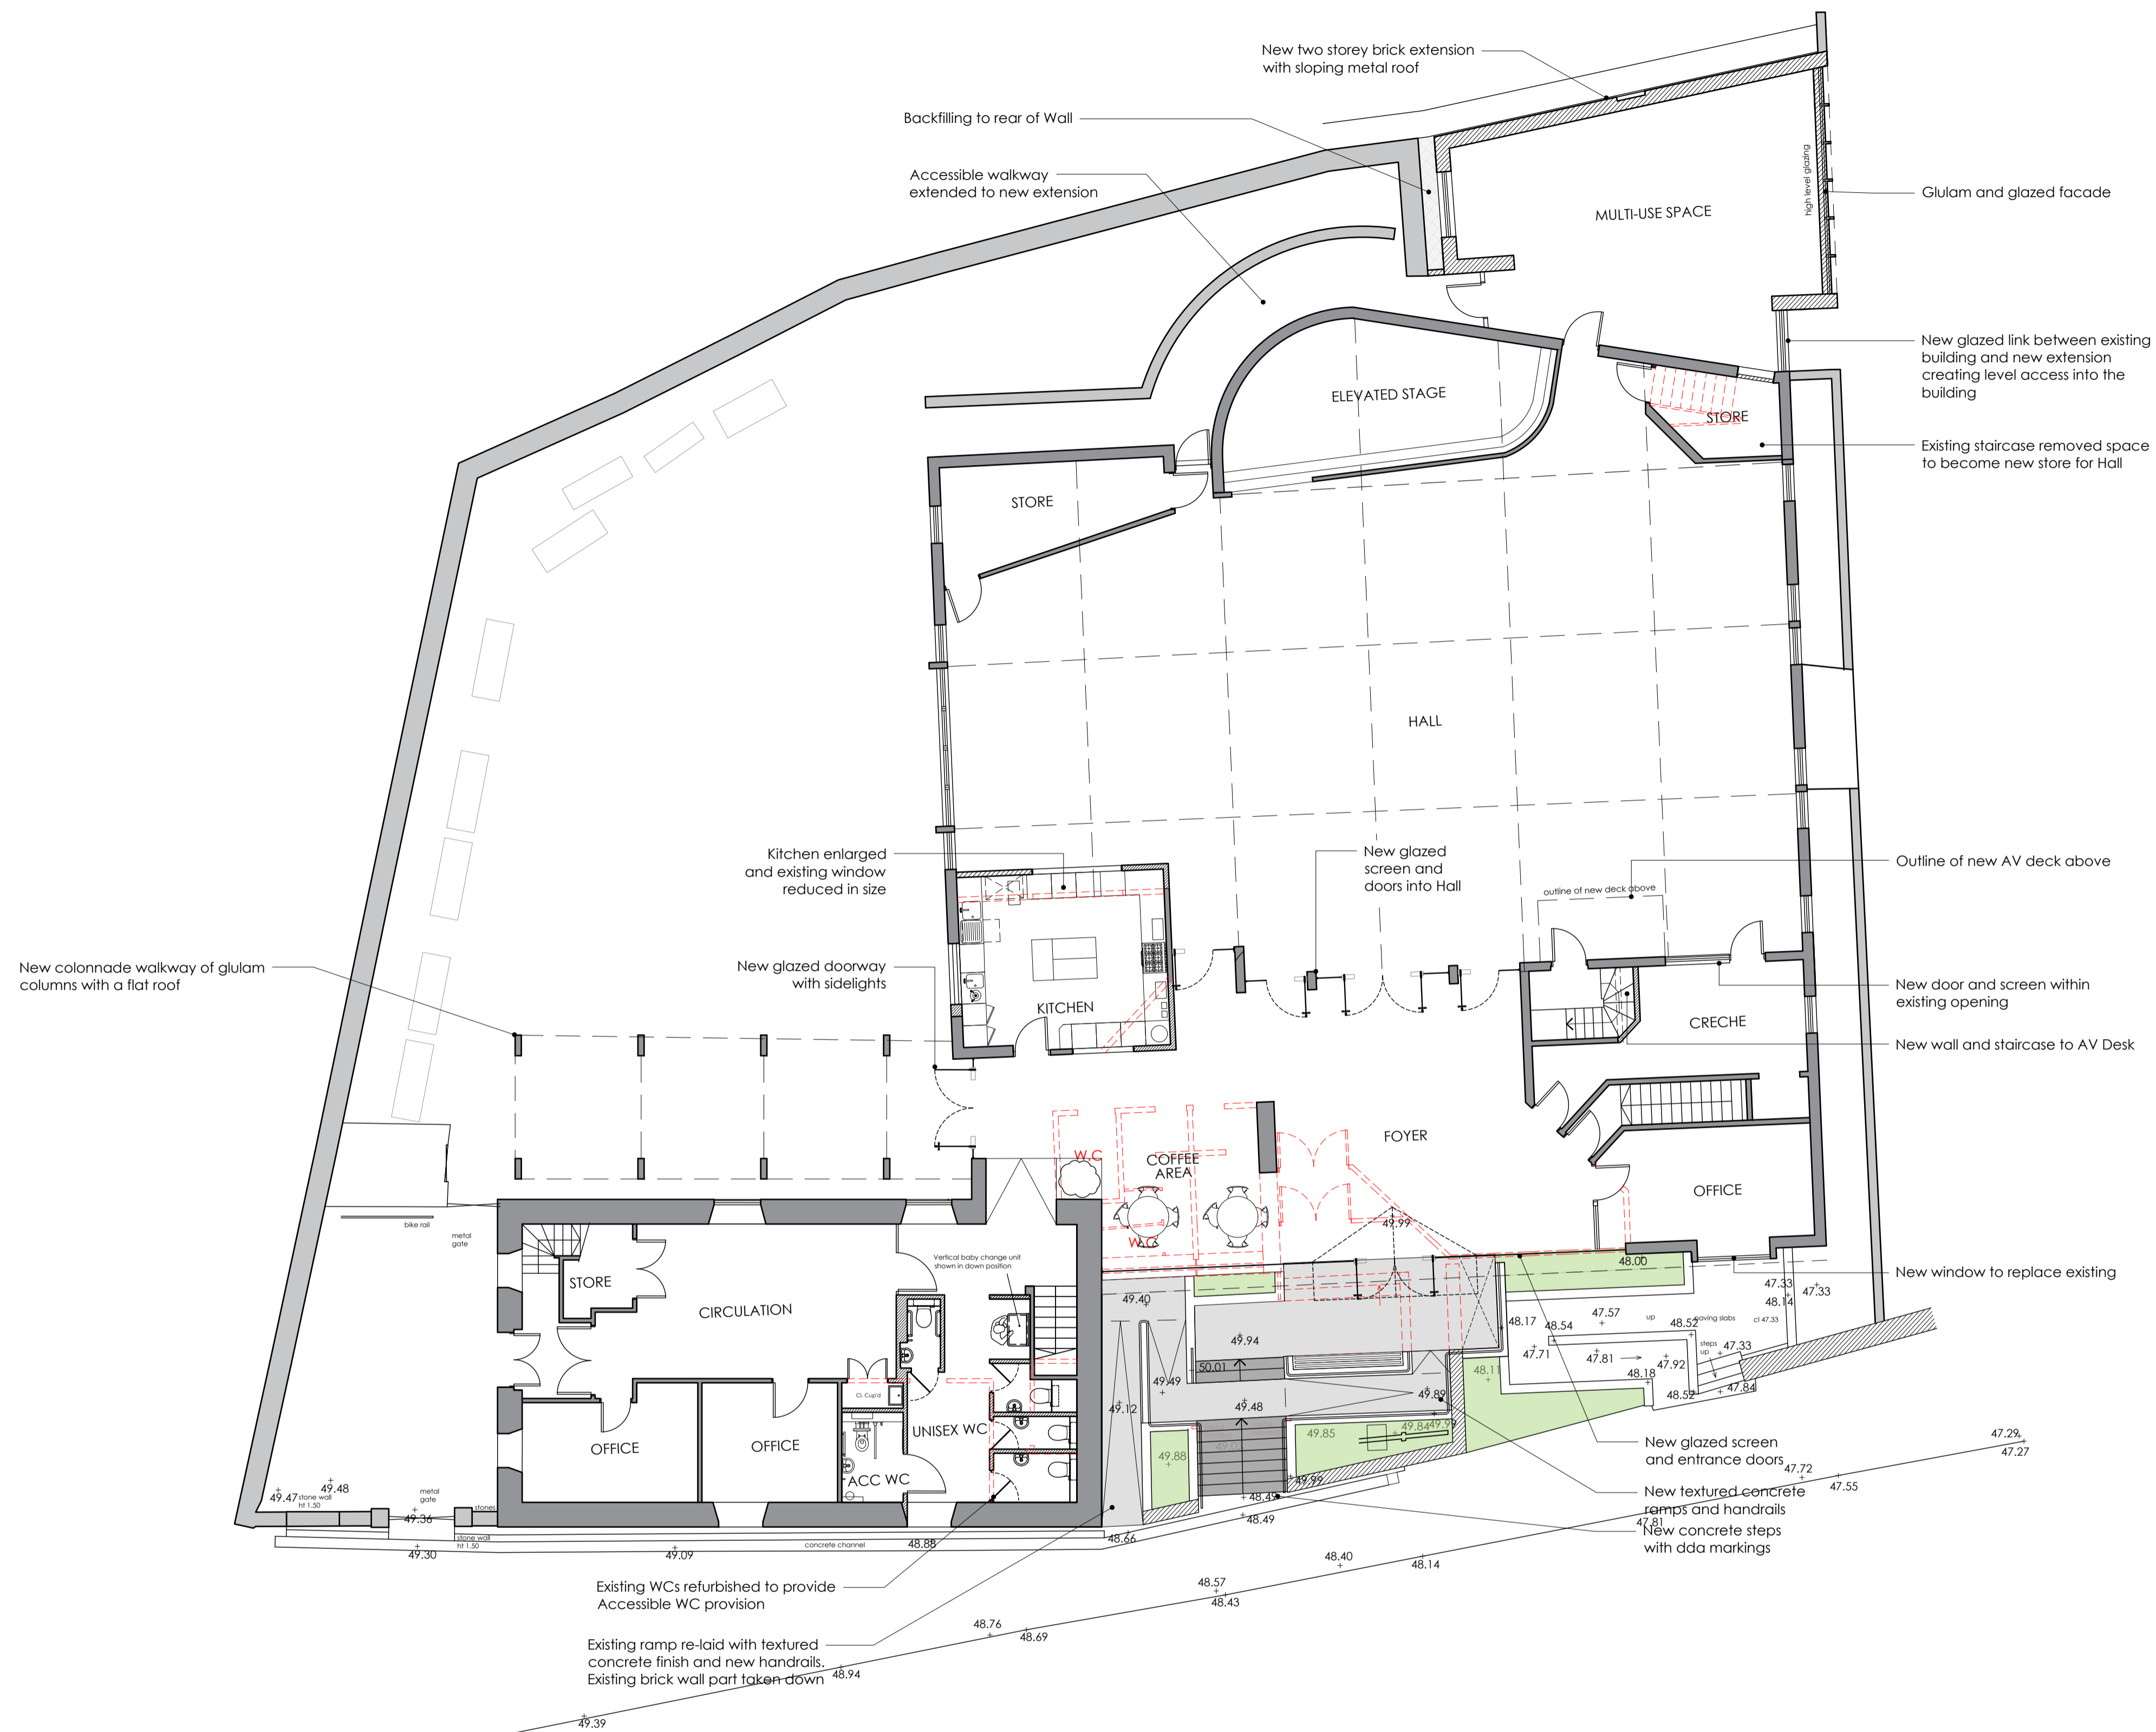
New two storey brick extension with sloping metal roof

Backfilling to rear of Wall

Accessible walkway extended to new extension

Glulam and glazed facade

MULTI-USE SPACE

high level glazing

New glazed link between existing building and new extension creating level access into the building

ELEVATED STAGE

STORE

Existing staircase removed space to become new store for Hall

STORE

HALL

Kitchen enlarged and existing window reduced in size

New glazed screen and doors into Hall

Outline of new AV deck above

outline of new deck above

New colonnade walkway of glulam columns with a flat roof

New glazed doorway with sidelights

KITCHEN

CRECHE

New door and screen within existing opening

New wall and staircase to AV Desk

FOYER

W.C

COFFEE AREA

W.C

OFFICE

49.99

48.00

New window to replace existing

STORE

CIRCULATION

Vertical baby change unit shown in down position

bike rail

metal gate

49.40

49.94

50.01

49.49

49.48

49.12

49.89

49.88

49.85

49.84

49.99

49.99

48.11

48.17

48.54

47.57

up

48.52

paving slabs

cl 47.33

47.33

48.14

47.33

47.71

47.81

47.92

steps up

47.33

48.18

48.52

47.84

Cl. Cup'd

UNISEX WC

ACC WC

OFFICE

OFFICE

49.47

stone wall ht 1.50

49.48

metal gate

49.36

stones

stone wall ht 1.50

49.30

49.09

concrete channel

48.88

48.66

48.49

48.49

New glazed screen and entrance doors

New textured concrete ramps and handrails

New concrete steps with dda markings

47.72

47.81

47.55

47.29

47.27

48.40

48.14

48.57

48.43

48.76

48.69

48.94

49.39

Existing WCs refurbished to provide Accessible WC provision

Existing ramp re-laid with textured concrete finish and new handrails. Existing brick wall part taken down